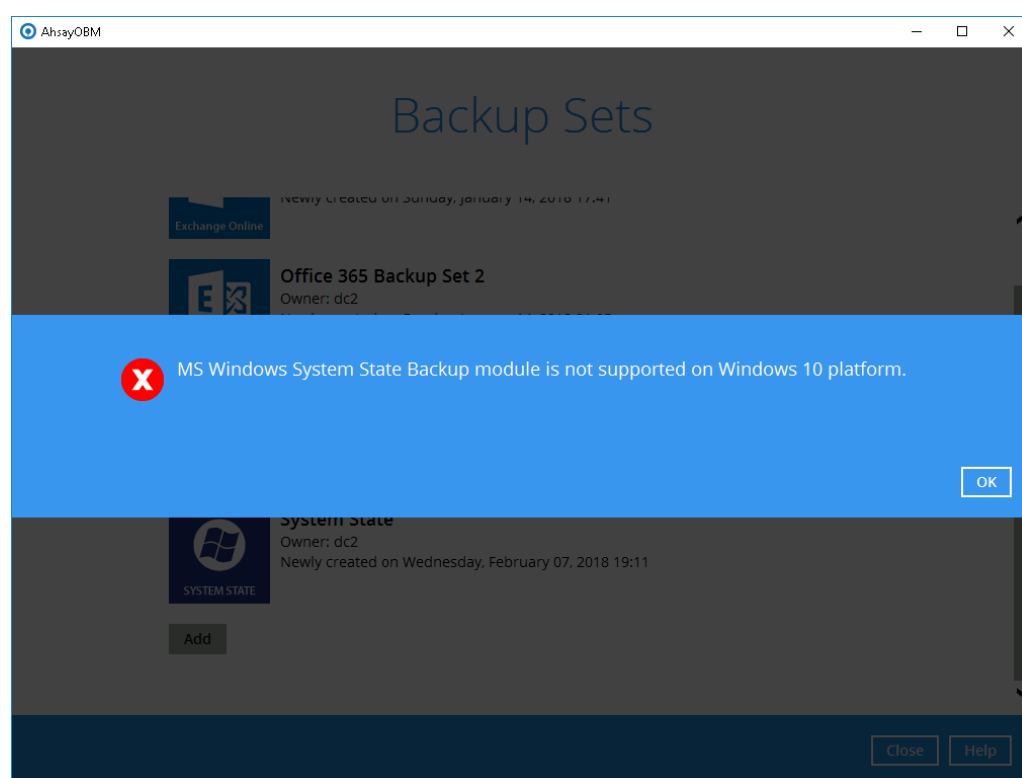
AhsayOBM

Backup Sets

Exchange Online

Newly created on Sunday, January 14, 2018 17:41

Office 365 Backup Set 2

Owner: dc2

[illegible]

MS Windows System State Backup module is not supported on Windows 10 platform.

OK

System State

Owner: dc2

Newly created on Wednesday, February 07, 2018 19:11

SYSTEM STATE

Add

Close

Help